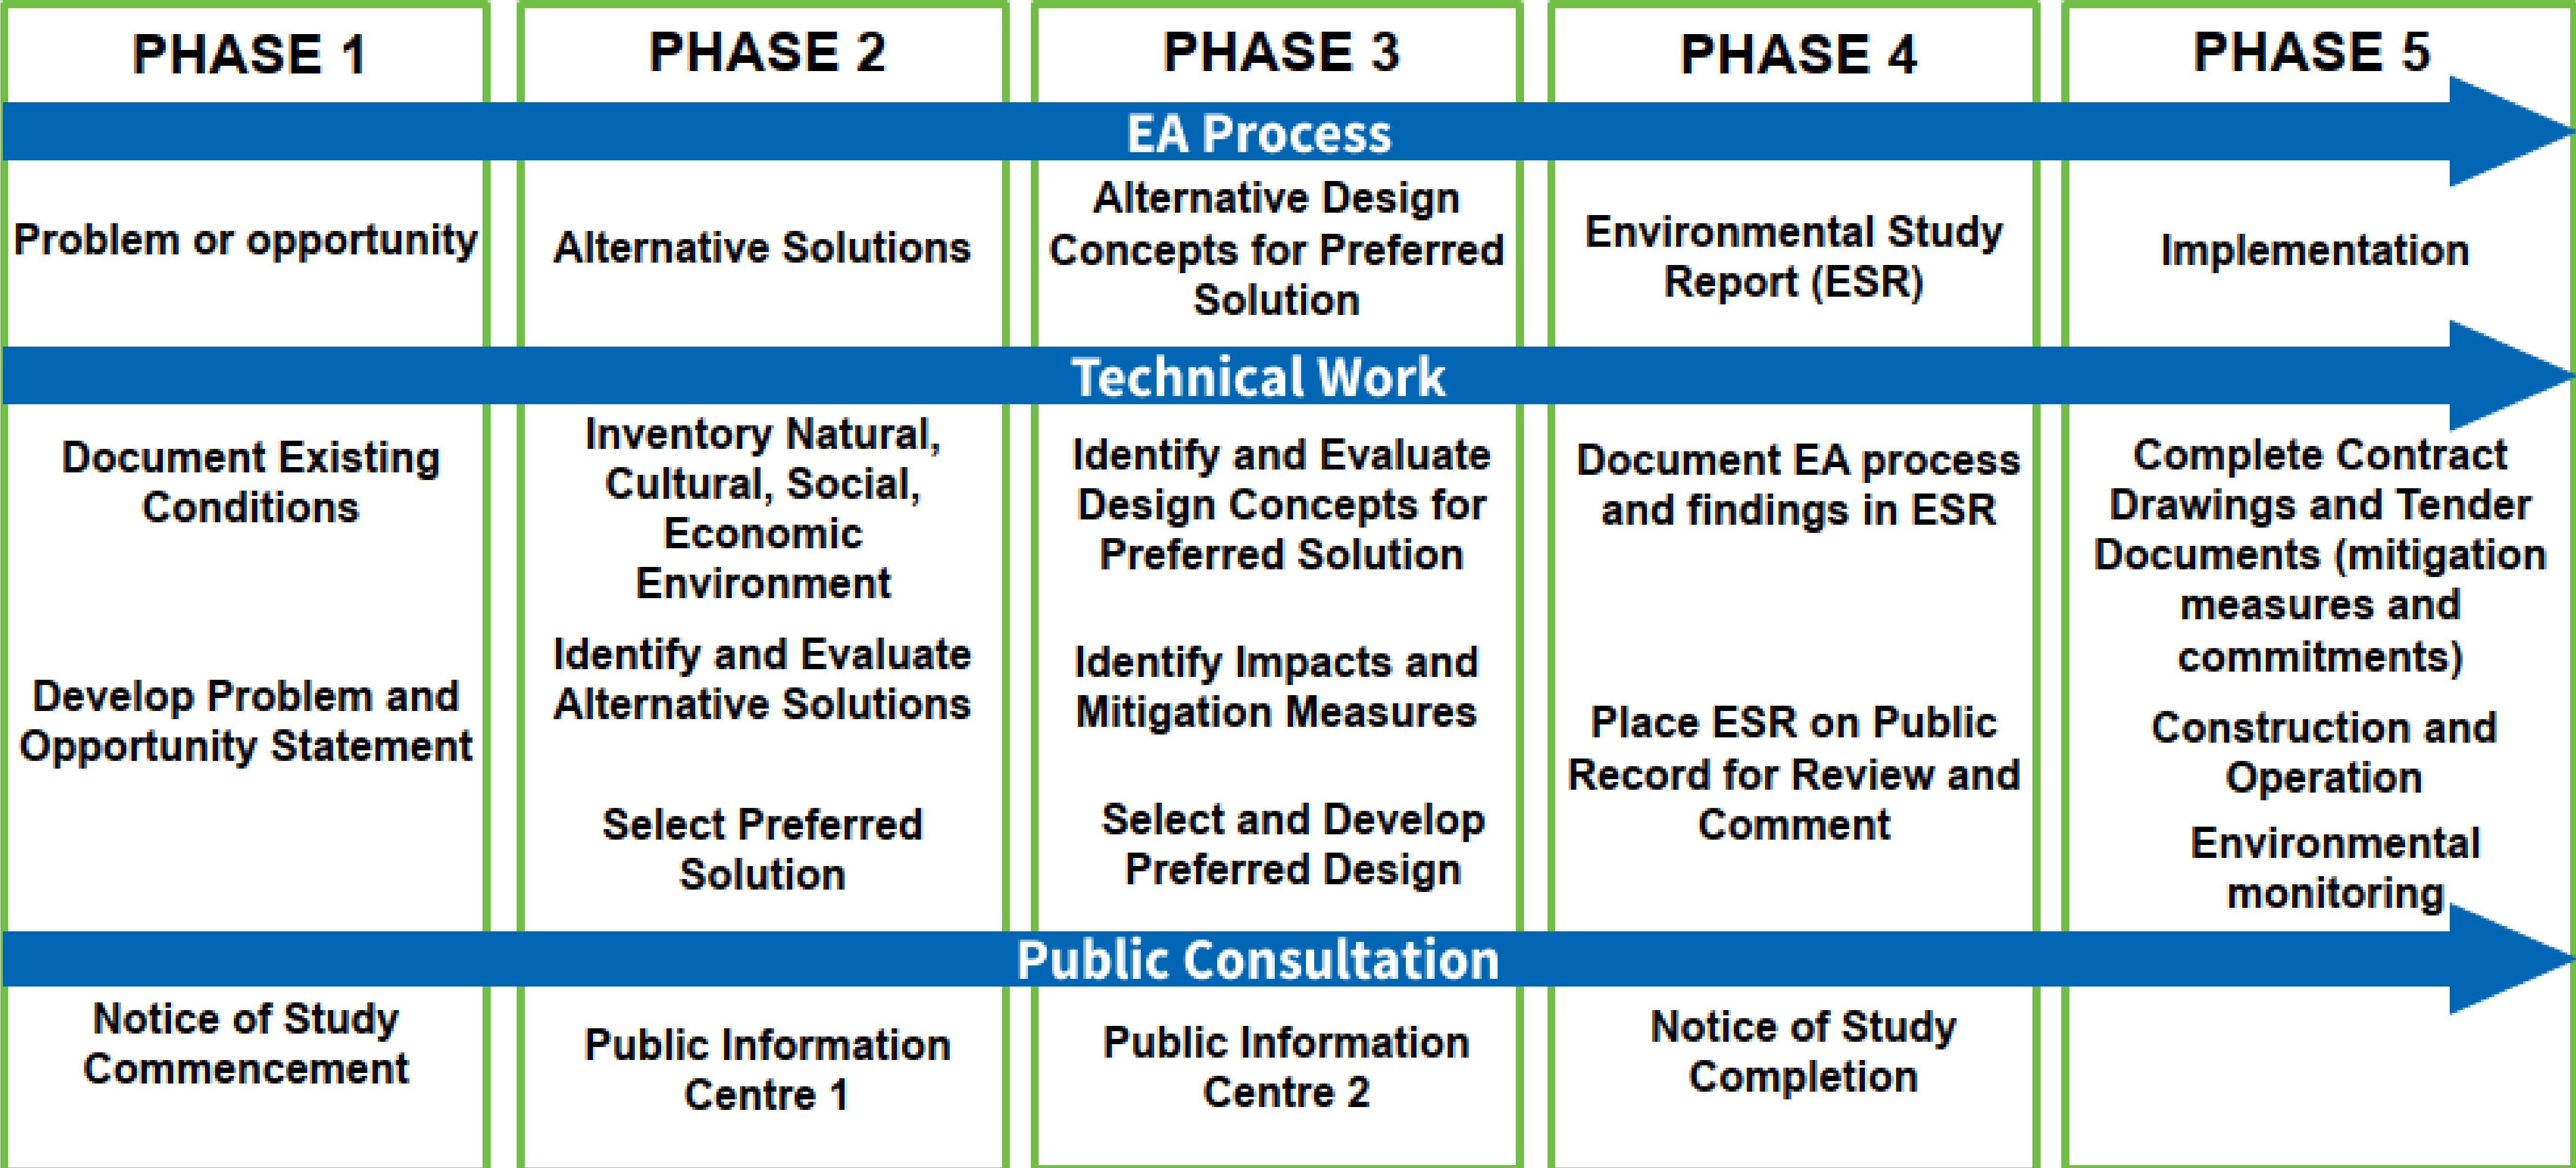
| PHASE 1 | PHASE 2 | PHASE 3 | PHASE 4 | PHASE 5 |
|---|---|---|---|---|

EA Process

| Problem or opportunity | Alternative Solutions | Alternative Design Concepts for Preferred Solution | Environmental Study Report (ESR) | Implementation |
|---|---|---|---|---|

Technical Work

| Document Existing Conditions<br><br>Develop Problem and Opportunity Statement | Inventory Natural, Cultural, Social, Economic Environment<br><br>Identify and Evaluate Alternative Solutions<br><br>Select Preferred Solution | Identify and Evaluate Design Concepts for Preferred Solution<br><br>Identify Impacts and Mitigation Measures<br><br>Select and Develop Preferred Design | Document EA process and findings in ESR<br><br>Place ESR on Public Record for Review and Comment | Complete Contract Drawings and Tender Documents (mitigation measures and commitments)<br><br>Construction and Operation<br><br>Environmental monitoring |
|---|---|---|---|---|

Public Consultation

| Notice of Study Commencement | Public Information Centre 1 | Public Information Centre 2 | Notice of Study Completion | |
|---|---|---|---|---|